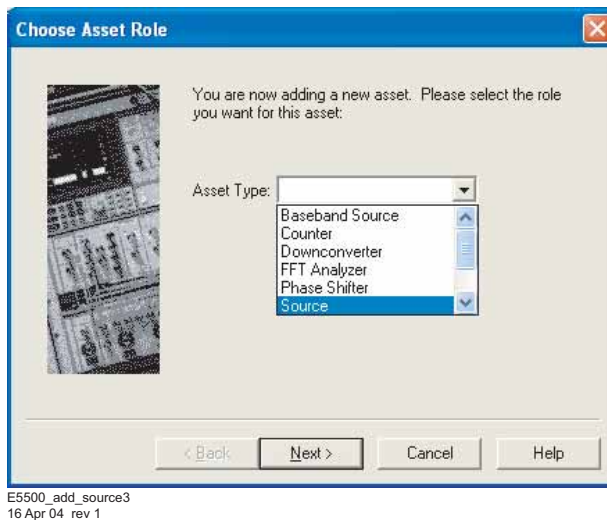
Choose Asset Role

You are now adding a new asset. Please select the role you want for this asset:

Asset Type:

Baseband Source
Counter
Downconverter
FFT Analyzer
Phase Shifter
Source

< Back
Next >
Cancel
Help

E5500_add_source3
16 Apr 04 rev 1